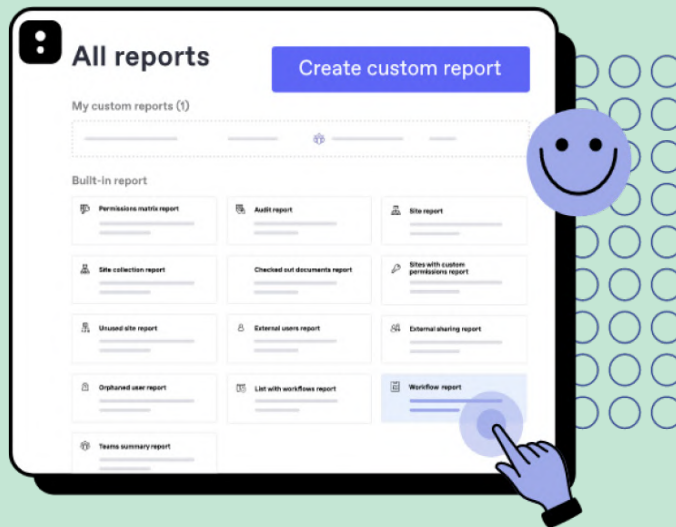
All reports

Create custom report

My custom reports (1)

Built-in report

Permissions matrix report

Audit report

Site report

Site collection report

Checked out documents report

Sites with custom permissions report

Unused site report

External users report

External sharing report

Orphaned user report

List with workflows report

Workflow report

Teams summary report